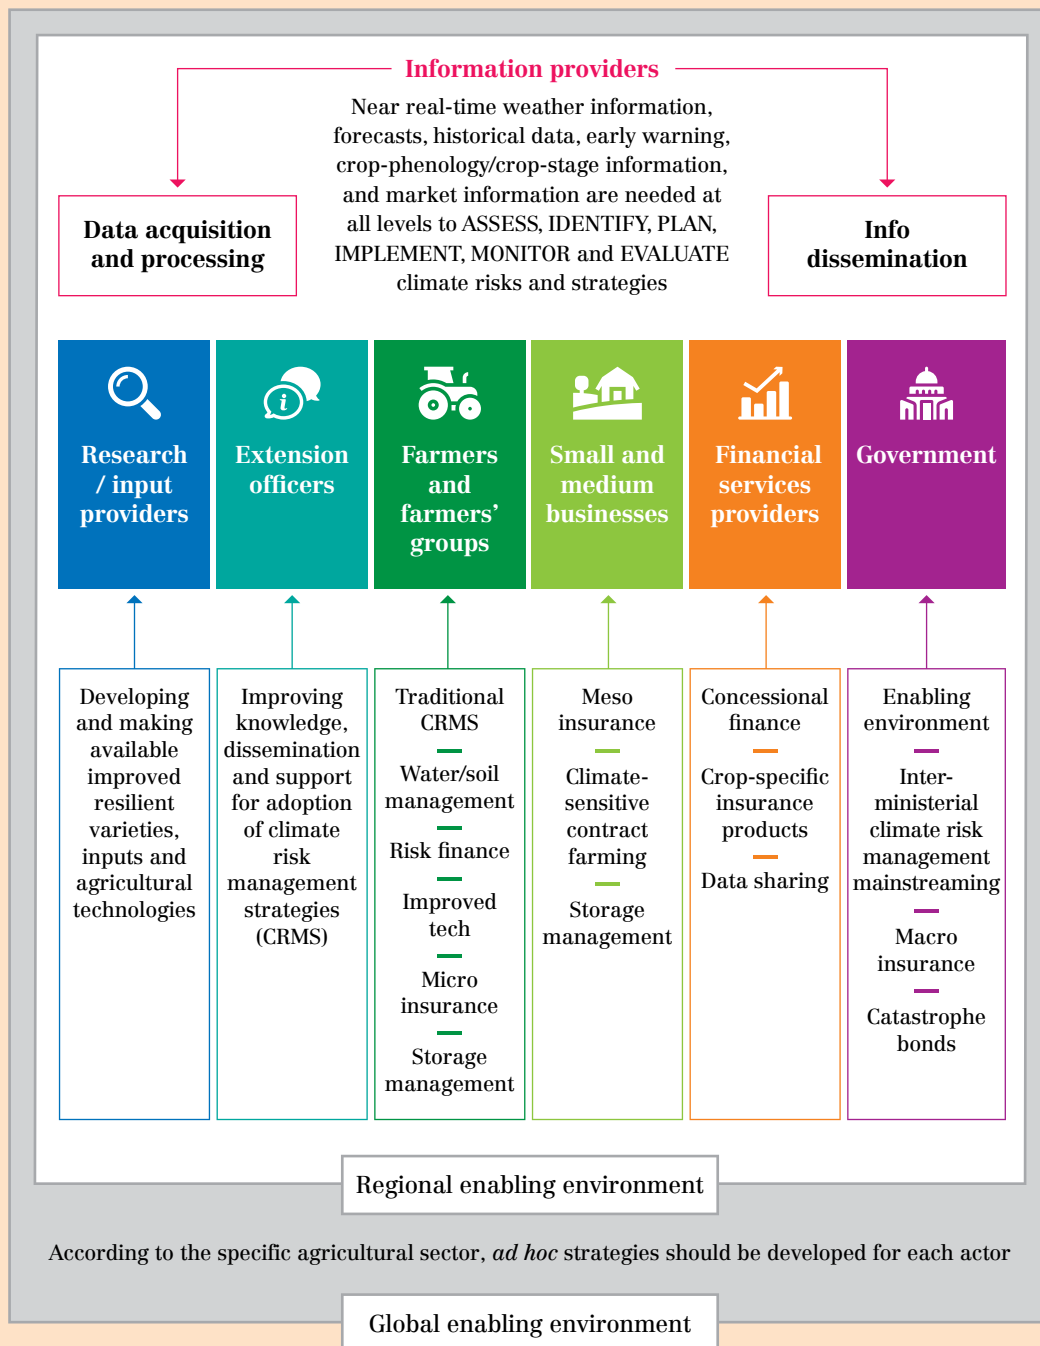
Information providers

Near real-time weather information, forecasts, historical data, early warning, crop-phenology/crop-stage information, and market information are needed at all levels to ASSESS, IDENTIFY, PLAN, IMPLEMENT, MONITOR and EVALUATE climate risks and strategies

Data acquisition and processing

Info dissemination

Research / input providers

Extension officers

Farmers and farmers' groups

Small and medium businesses

Financial services providers

Government

Developing and making available improved resilient varieties, inputs and agricultural technologies

Improving knowledge, dissemination and support for adoption of climate risk management strategies (CRMS)

Traditional CRMS

Water/soil management

Risk finance

Improved tech

Micro insurance

Storage management

Meso insurance

Climate-sensitive contract farming

Storage management

Concessional finance

Crop-specific insurance products

Data sharing

Enabling environment

Inter-ministerial climate risk management mainstreaming

Macro insurance

Catastrophe bonds

Regional enabling environment

According to the specific agricultural sector, *ad hoc* strategies should be developed for each actor

Global enabling environment